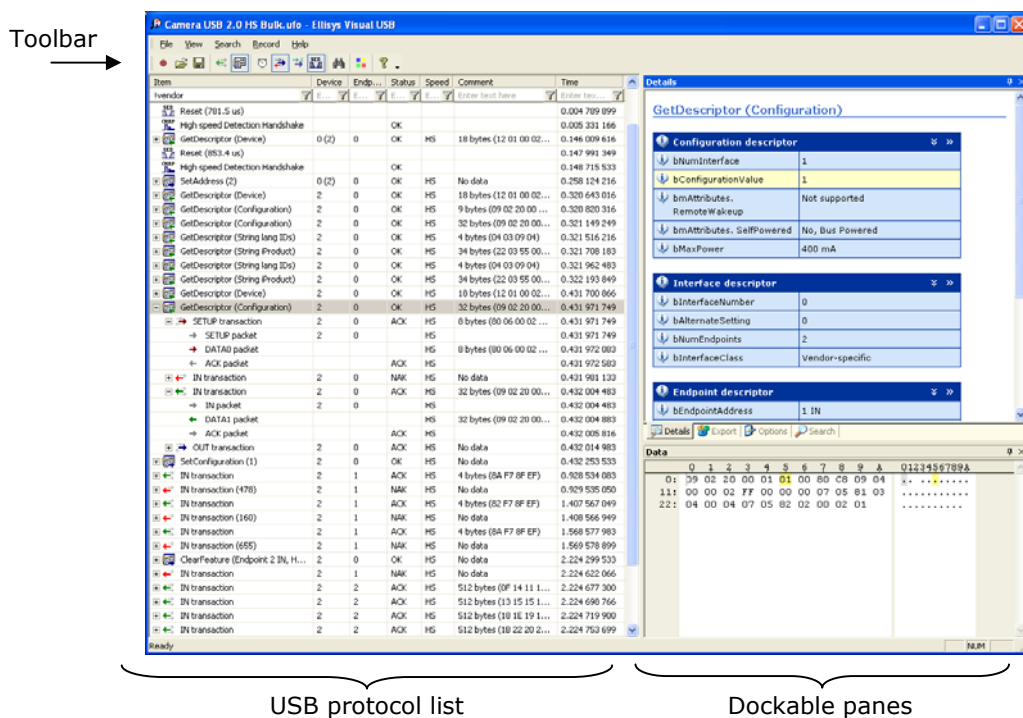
Toolbar

Camera USB 2.0 HS Bulk.ufo - Ellisys Visual USB

File View Search Record Help

| Item | Device | Endp... | Status | Speed | Comment | Time |
|---|---|---|---|---|---|---|
| !vendor | E... | E... | E... | E... | Enter text here | Enter tex... |
| Reset (781.5 us) | | | | | | 0.004 789 899 |
| High speed Detection Handshake | | | OK | | | 0.005 331 166 |
| GetDescriptor (Device) | 0 (2) | 0 | OK | HS | 18 bytes (12 01 00 02... | 0.146 009 616 |
| Reset (853.4 us) | | | | | | 0.147 991 349 |
| High speed Detection Handshake | | | OK | | | 0.148 715 533 |
| SetAddress (2) | 0 (2) | 0 | OK | HS | No data | 0.258 124 216 |
| GetDescriptor (Device) | 2 | 0 | OK | HS | 18 bytes (12 01 00 02... | 0.320 643 016 |
| GetDescriptor (Configuration) | 2 | 0 | OK | HS | 9 bytes (09 02 20 00 ... | 0.320 820 316 |
| GetDescriptor (Configuration) | 2 | 0 | OK | HS | 32 bytes (09 02 20 00... | 0.321 149 249 |
| GetDescriptor (String lang IDs) | 2 | 0 | OK | HS | 4 bytes (04 03 09 04) | 0.321 516 216 |
| GetDescriptor (String iProduct) | 2 | 0 | OK | HS | 34 bytes (22 03 55 00... | 0.321 708 183 |
| GetDescriptor (String lang IDs) | 2 | 0 | OK | HS | 4 bytes (04 03 09 04) | 0.321 962 483 |
| GetDescriptor (String iProduct) | 2 | 0 | OK | HS | 34 bytes (22 03 55 00... | 0.322 193 849 |
| GetDescriptor (Device) | 2 | 0 | OK | HS | 18 bytes (12 01 00 02... | 0.431 700 866 |
| GetDescriptor (Configuration) | 2 | 0 | OK | HS | 32 bytes (09 02 20 00... | 0.431 971 749 |
| SETUP transaction | 2 | 0 | ACK | HS | 8 bytes (80 06 00 02 ... | 0.431 971 749 |
| SETUP packet | 2 | 0 | | HS | | 0.431 971 749 |
| DATA0 packet | | | | HS | 8 bytes (80 06 00 02 ... | 0.431 972 083 |
| ACK packet | | | ACK | HS | | 0.431 972 583 |
| IN transaction | 2 | 0 | NAK | HS | No data | 0.431 981 133 |
| IN transaction | 2 | 0 | ACK | HS | 32 bytes (09 02 20 00... | 0.432 004 483 |
| IN packet | 2 | 0 | | HS | | 0.432 004 483 |
| DATA1 packet | | | | HS | 32 bytes (09 02 20 00... | 0.432 004 883 |
| ACK packet | | | ACK | HS | | 0.432 005 816 |
| OUT transaction | 2 | 0 | ACK | HS | No data | 0.432 014 983 |
| SetConfiguration (1) | 2 | 0 | OK | HS | No data | 0.432 253 533 |
| IN transaction | 2 | 1 | ACK | HS | 4 bytes (8A F7 8F EF) | 0.928 534 083 |
| IN transaction (478) | 2 | 1 | NAK | HS | No data | 0.929 535 050 |
| IN transaction | 2 | 1 | ACK | HS | 4 bytes (82 F7 8F EF) | 1.407 567 049 |
| IN transaction (160) | 2 | 1 | NAK | HS | No data | 1.408 566 949 |
| IN transaction | 2 | 1 | ACK | HS | 4 bytes (8A F7 8F EF) | 1.568 577 983 |
| IN transaction (655) | 2 | 1 | NAK | HS | No data | 1.569 578 899 |
| ClearFeature (Endpoint 2 IN, H... | 2 | 0 | OK | HS | No data | 2.224 299 533 |
| IN transaction | 2 | 1 | NAK | HS | No data | 2.224 622 066 |
| IN transaction | 2 | 2 | ACK | HS | 512 bytes (0F 14 11 1... | 2.224 677 300 |
| IN transaction | 2 | 2 | ACK | HS | 512 bytes (13 15 15 1... | 2.224 698 766 |
| IN transaction | 2 | 2 | ACK | HS | 512 bytes (18 1E 19 1... | 2.224 719 900 |
| IN transaction | 2 | 2 | ACK | HS | 512 bytes (18 22 20 2... | 2.224 753 699 |

Ready

Details

GetDescriptor (Configuration)

Configuration descriptor

| bNumInterface | 1 |
|---|---|
| bConfigurationValue | 1 |
| bmAttributes. RemoteWakeup | Not supported |
| bmAttributes. SelfPowered | No, Bus Powered |
| bMaxPower | 400 mA |

Interface descriptor

| bInterfaceNumber | 0 |
|---|---|
| bAlternateSetting | 0 |
| bNumEndpoints | 2 |
| bInterfaceClass | Vendor-specific |

Endpoint descriptor

| bEndpointAddress | 1 IN |
|---|---|

Details Export Options Search

Data

0 1 2 3 4 5 6 7 8 9 A 0123456789A
0: 09 02 20 00 01 01 00 80 C8 09 04 .. ........
11: 00 00 02 FF 00 00 00 07 05 81 03 ...........
22: 04 00 04 07 05 82 02 00 02 01 ..........

NUM

USB protocol list

Dockable panes